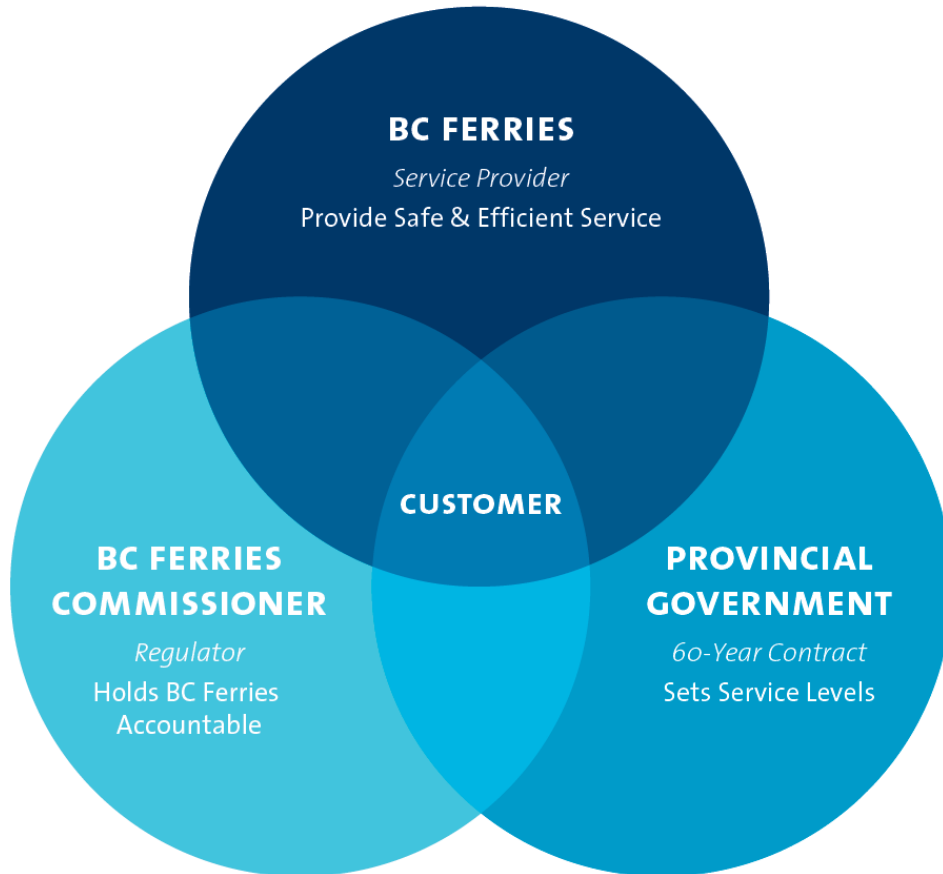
BC FERRIES
*Service Provider*
Provide Safe & Efficient Service

CUSTOMER

BC FERRIES COMMISSIONER
*Regulator*
Holds BC Ferries Accountable

PROVINCIAL GOVERNMENT
*60-Year Contract*
Sets Service Levels